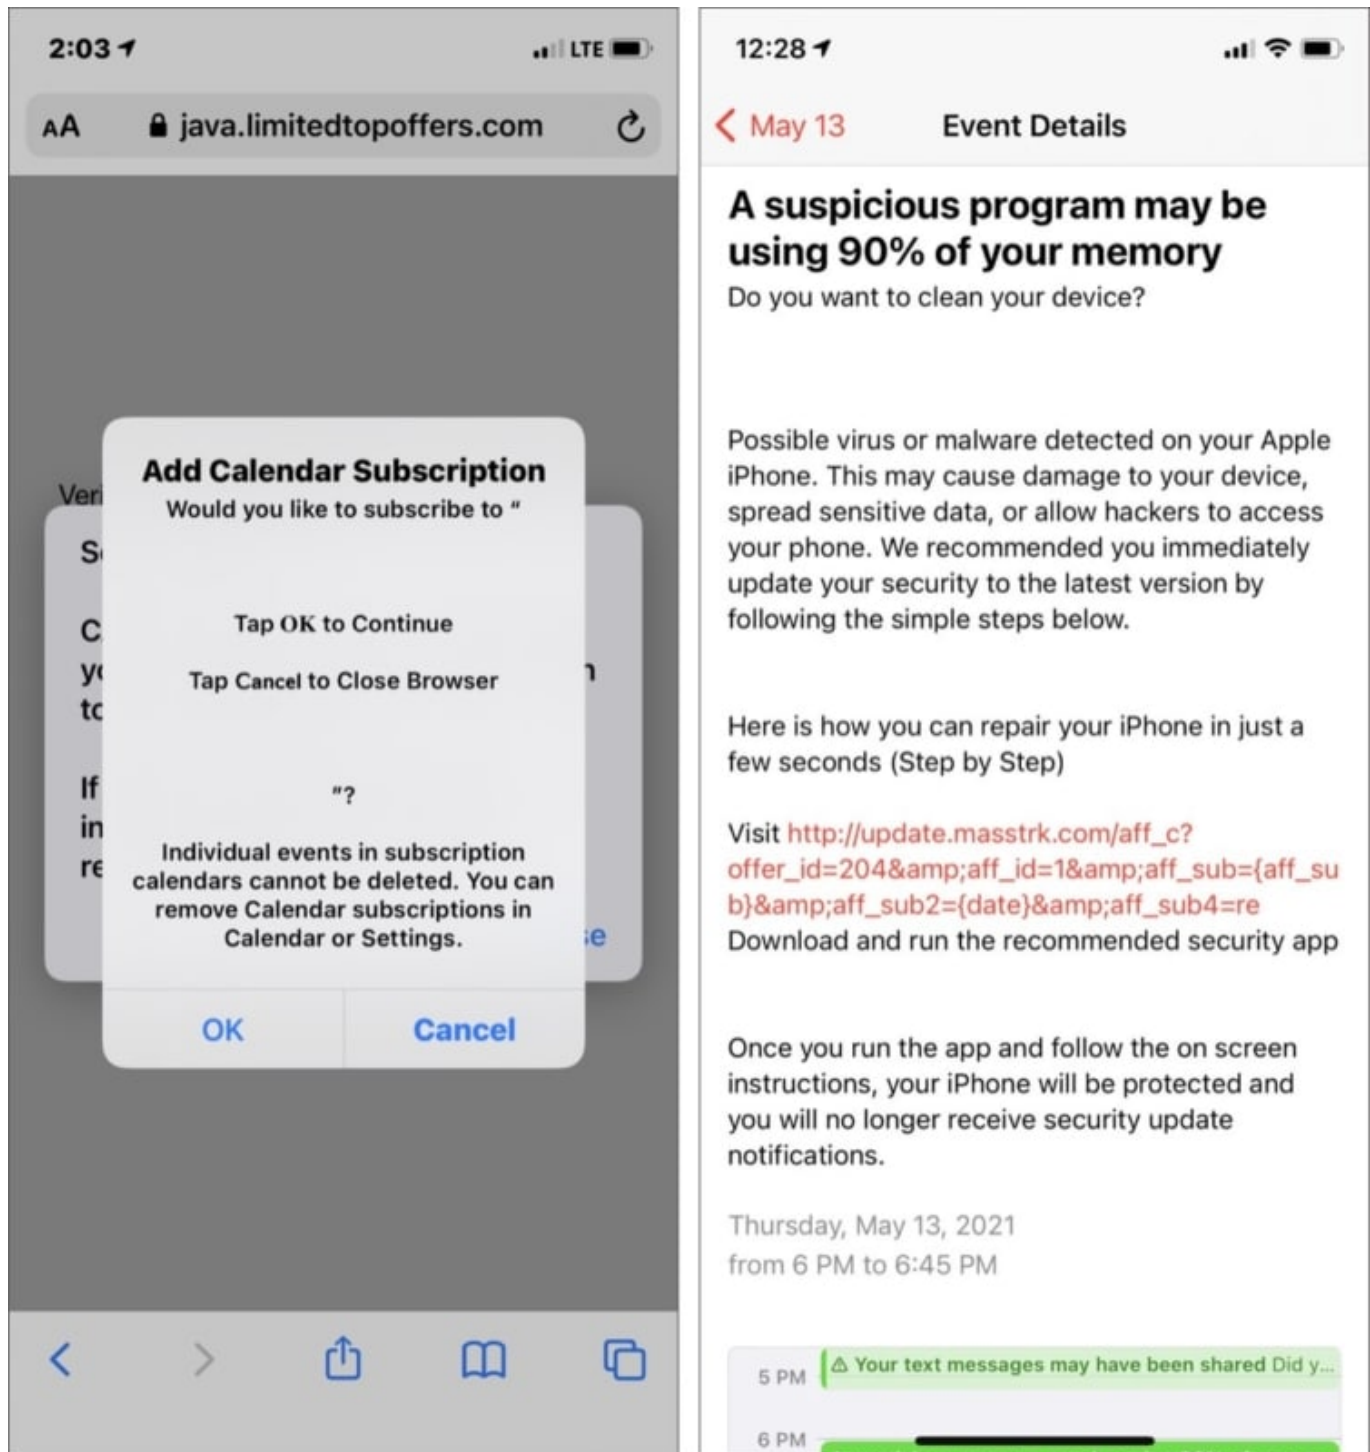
2:03

LTE

AA java.limitedtopoffers.com

Veri

S

C
y
tc

If
in
re

e

Add Calendar Subscription

Would you like to subscribe to "

Tap OK to Continue

Tap Cancel to Close Browser

"?

Individual events in subscription calendars cannot be deleted. You can remove Calendar subscriptions in Calendar or Settings.

OK Cancel

12:28

May 13 Event Details

A suspicious program may be using 90% of your memory

Do you want to clean your device?

Possible virus or malware detected on your Apple iPhone. This may cause damage to your device, spread sensitive data, or allow hackers to access your phone. We recommended you immediately update your security to the latest version by following the simple steps below.

Here is how you can repair your iPhone in just a few seconds (Step by Step)

Visit http://update.masstrk.com/aff_c?offer_id=204&amp;aff_id=1&amp;aff_sub={aff_sub}&amp;aff_sub2={date}&amp;aff_sub4=re
Download and run the recommended security app

Once you run the app and follow the on screen instructions, your iPhone will be protected and you will no longer receive security update notifications.

Thursday, May 13, 2021
from 6 PM to 6:45 PM

5 PM ⚠ Your text messages may have been shared Did y...

6 PM